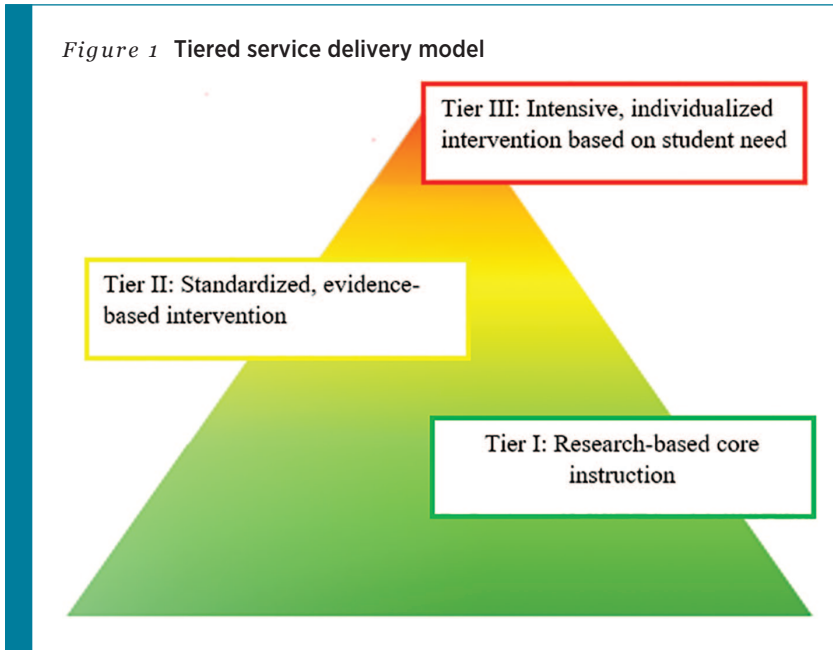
Figure 1 Tiered service delivery model

Tier III: Intensive, individualized intervention based on student need

Tier II: Standardized, evidence-based intervention

Tier I: Research-based core instruction